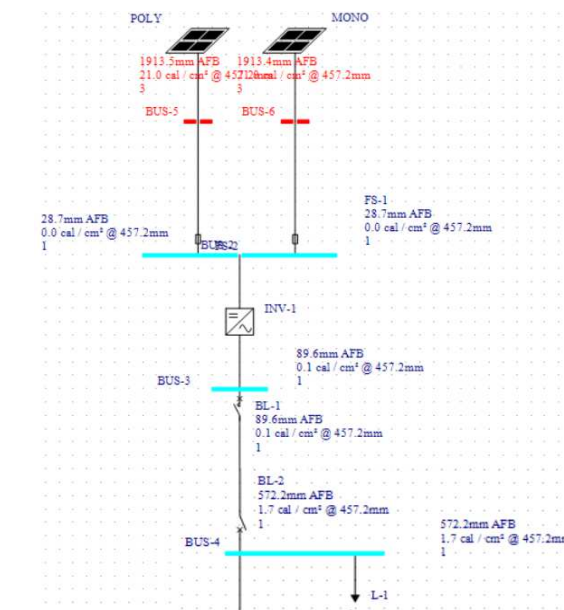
POLY

MONO

1913.5mm AFB
21.0 cal / cm² @ 457.2mm
3

1913.4mm AFB
21.0 cal / cm² @ 457.2mm
3

BUS-5

BUS-6

28.7mm AFB
0.0 cal / cm² @ 457.2mm
1

FS-1
28.7mm AFB
0.0 cal / cm² @ 457.2mm
1

BUS-2

INV-1

89.6mm AFB
0.1 cal / cm² @ 457.2mm
1

BUS-3

BL-1
89.6mm AFB
0.1 cal / cm² @ 457.2mm
1

BL-2
572.2mm AFB
1.7 cal / cm² @ 457.2mm
1

572.2mm AFB
1.7 cal / cm² @ 457.2m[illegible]
1

BUS-4

L-1